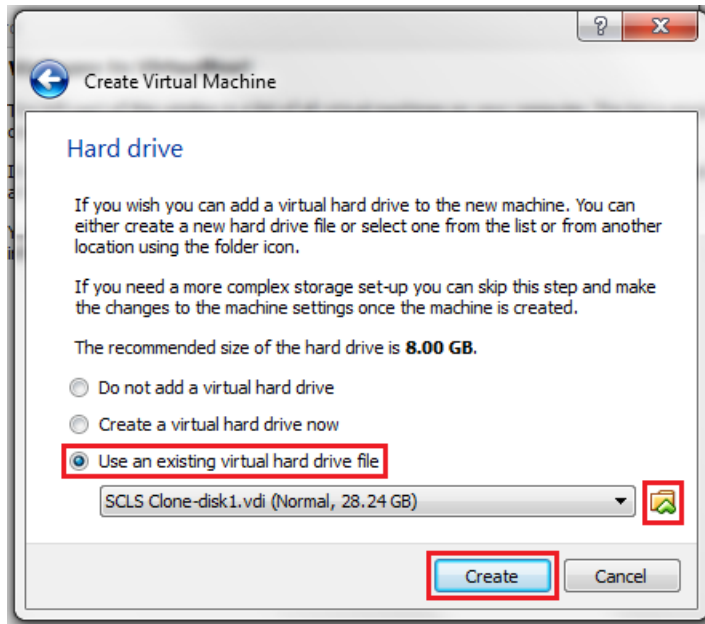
?
X

Create Virtual Machine

Hard drive

If you wish you can add a virtual hard drive to the new machine. You can either create a new hard drive file or select one from the list or from another location using the folder icon.

If you need a more complex storage set-up you can skip this step and make the changes to the machine settings once the machine is created.

The recommended size of the hard drive is **8.00 GB**.

Do not add a virtual hard drive

Create a virtual hard drive now

Use an existing virtual hard drive file

SCLS Clone-disk1.vdi (Normal, 28.24 GB)

Create

Cancel